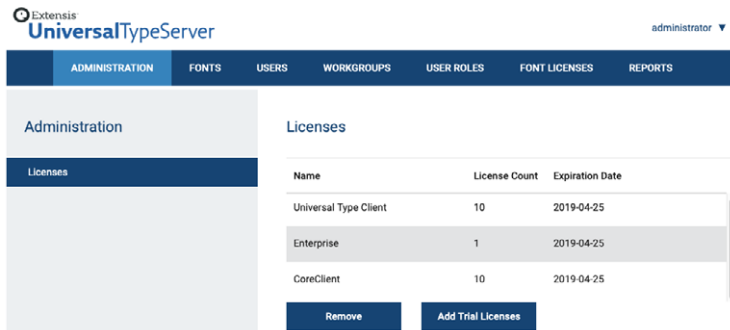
Extensis
UniversalTypeServer

administrator ▼

ADMINISTRATION FONTS USERS WORKGROUPS USER ROLES FONT LICENSES REPORTS

Administration

Licenses

Licenses

| Name | License Count | Expiration Date |
|---|---|---|
| Universal Type Client | 10 | 2019-04-25 |
| Enterprise | 1 | 2019-04-25 |
| CoreClient | 10 | 2019-04-25 |

Remove

Add Trial Licenses